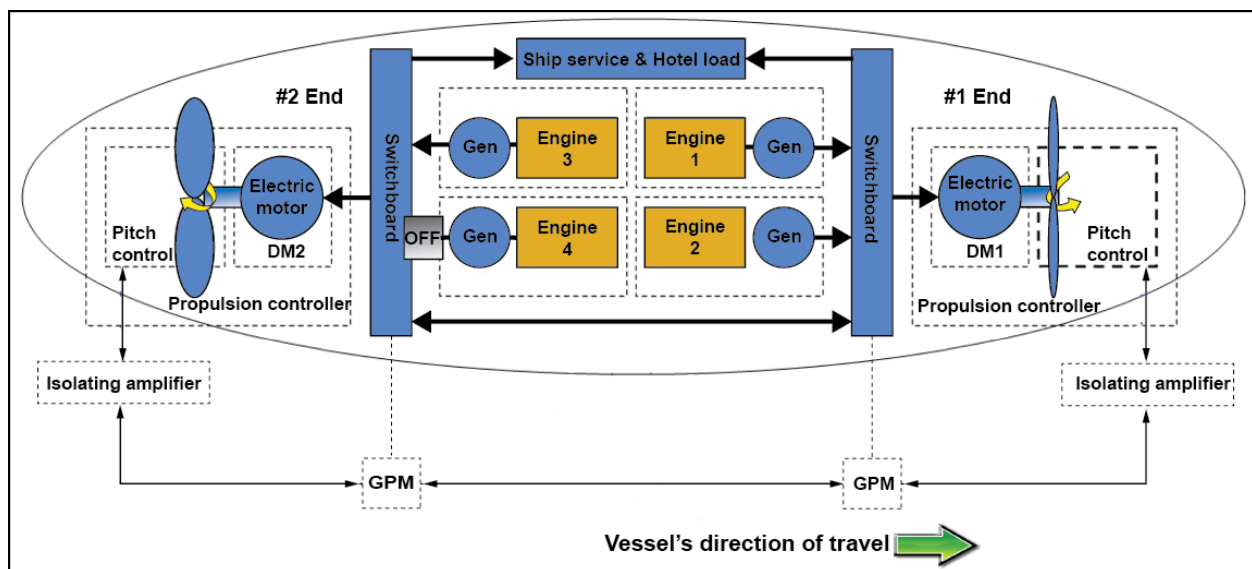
Ship service & Hotel load

#2 End

#1 End

Switchboard

Gen

Engine 3

Engine 1

Gen

Switchboard

Electric motor

DM2

Pitch control

OFF

Gen

Engine 4

Engine 2

Gen

Electric motor

DM1

Pitch control

Propulsion controller

Propulsion controller

Isolating amplifier

Isolating amplifier

GPM

GPM

Vessel's direction of travel